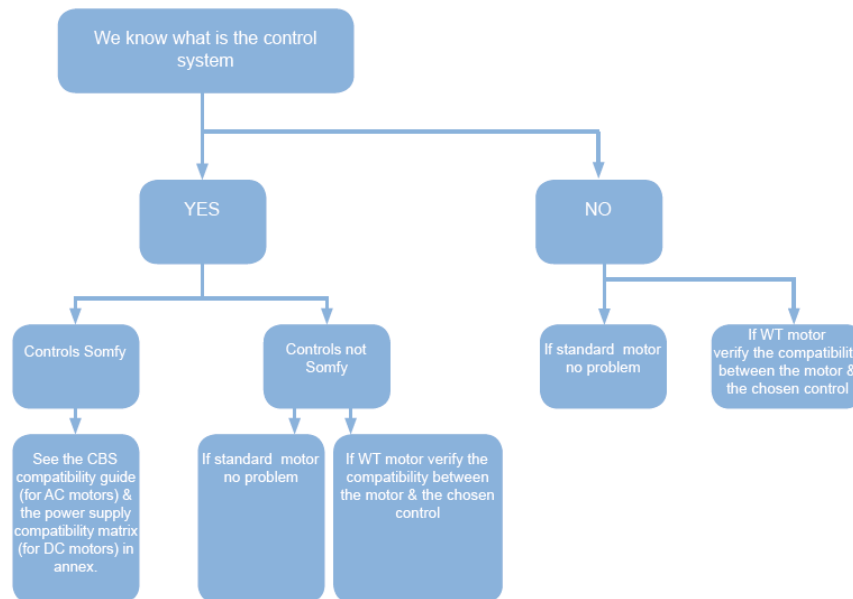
We know what is the control system

YES

NO

Controls Somfy

Controls not Somfy

If standard motor no problem

If WT motor verify the compatibilit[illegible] between the motor & the chosen control

See the CBS compatibility guide (for AC motors) & the power supply compatibility matrix (for DC motors) in annex.

If standard motor no problem

If WT motor verify the compatibility between the motor & the chosen control